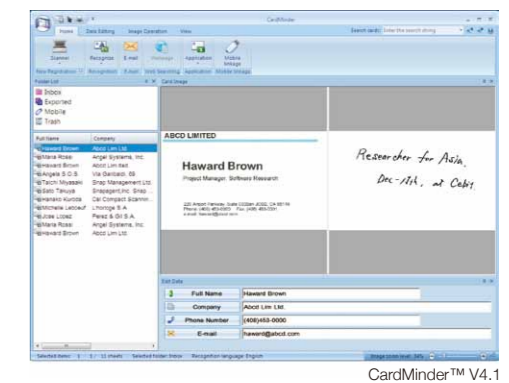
CardMinder

Home | Data Editing | Image Operation | View

Search card: Enter the search string

Scanner | Recognize | E-mail | Message | Application | Mobile Image

New Registration | Recognition | E-mail | Web Searching | Application | Mobile Image

Folder List

Inbox
Exported
Mobile
Trash

| Full Name | Company |
|---|---|
| Haward Brown | Abcd Lim Ltd. |
| Maria Rossi | Argel Systems, Inc. |
| Haward Brown | Abcd Lim Italt |
| Angela S.O.S. | Via Garibaldi, 89 |
| Taichi Miyasaki | Snap Management Ltd. |
| Saito Takuya | Snapagent,Inc. Snap |
| Hanako Kuroda | Cal Compact Scannin |
| Michelle Lebleuf | Lhorloge S.A. |
| Lucas Lopez | Perez & Gil S.A. |
| Maria Rossi | Argel Systems, Inc. |
| Haward Brown | Abcd Lim Ltd. |

Card Image

ABCD LIMITED

Haward Brown

Project Manager, Software Research

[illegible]

Researcher for Asia.
Dec-1st, at Cebit.

Edit Data

| Full Name | Haward Brown |
|---|---|
| Company | Abcd Lim Ltd. |
| Phone Number | (408)453-0000 |
| E-mail | haward@abcd.com |

Selected items: 1 | 5 / 11 sheets | Selected folder: Inbox | Recognition language: English | Image zoom level: 34%

CardMinder™ V4.1